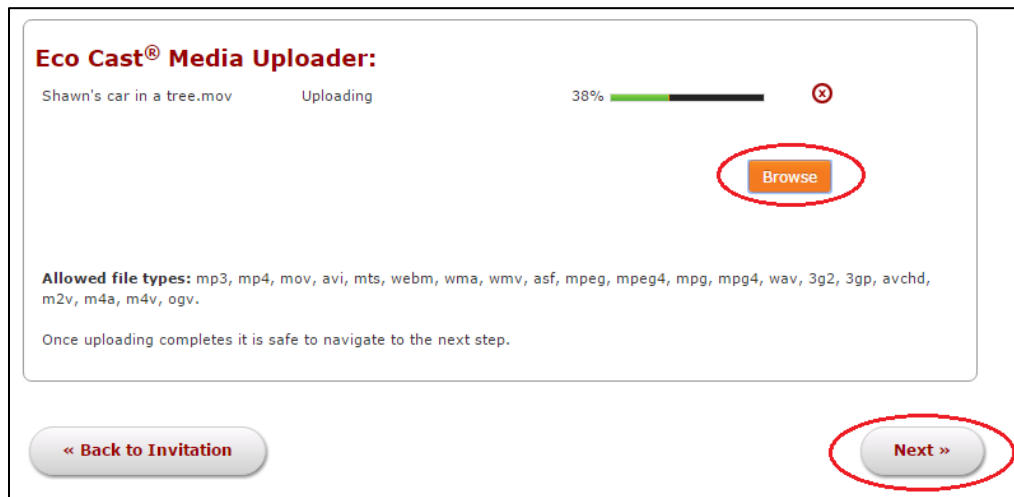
Eco Cast® Media Uploader:

Shawn's car in a tree.mov Uploading 38%

Browse

**Allowed file types:** mp3, mp4, mov, avi, mts, webm, wma, wmv, asf, mpeg, mpeg4, mpg, mpg4, wav, 3g2, 3gp, avchd, m2v, m4a, m4v, ogv.

Once uploading completes it is safe to navigate to the next step.

« Back to Invitation

Next »